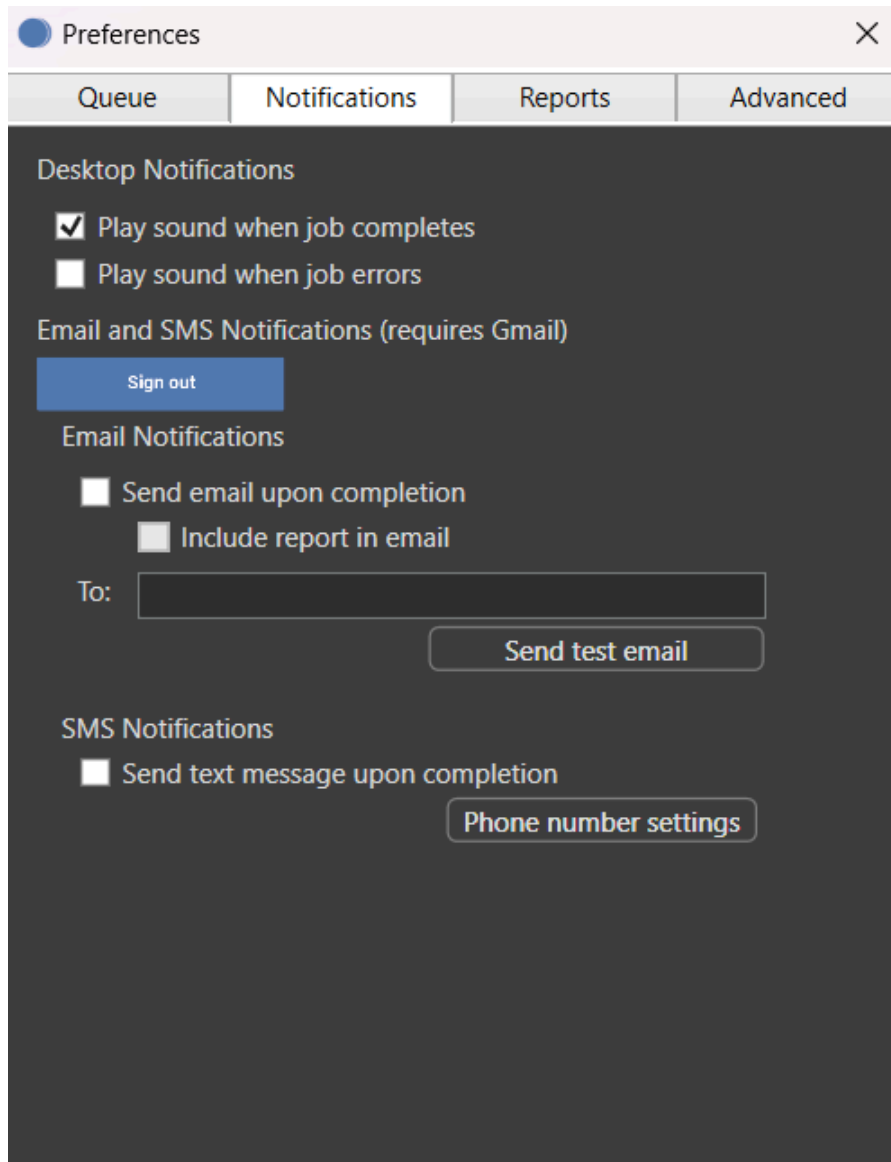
Preferences ×

Queue | Notifications | Reports | Advanced

Desktop Notifications

Play sound when job completes

Play sound when job errors

Email and SMS Notifications (requires Gmail)

Sign out

Email Notifications

Send email upon completion

Include report in email

To:

Send test email

SMS Notifications

Send text message upon completion

Phone number settings